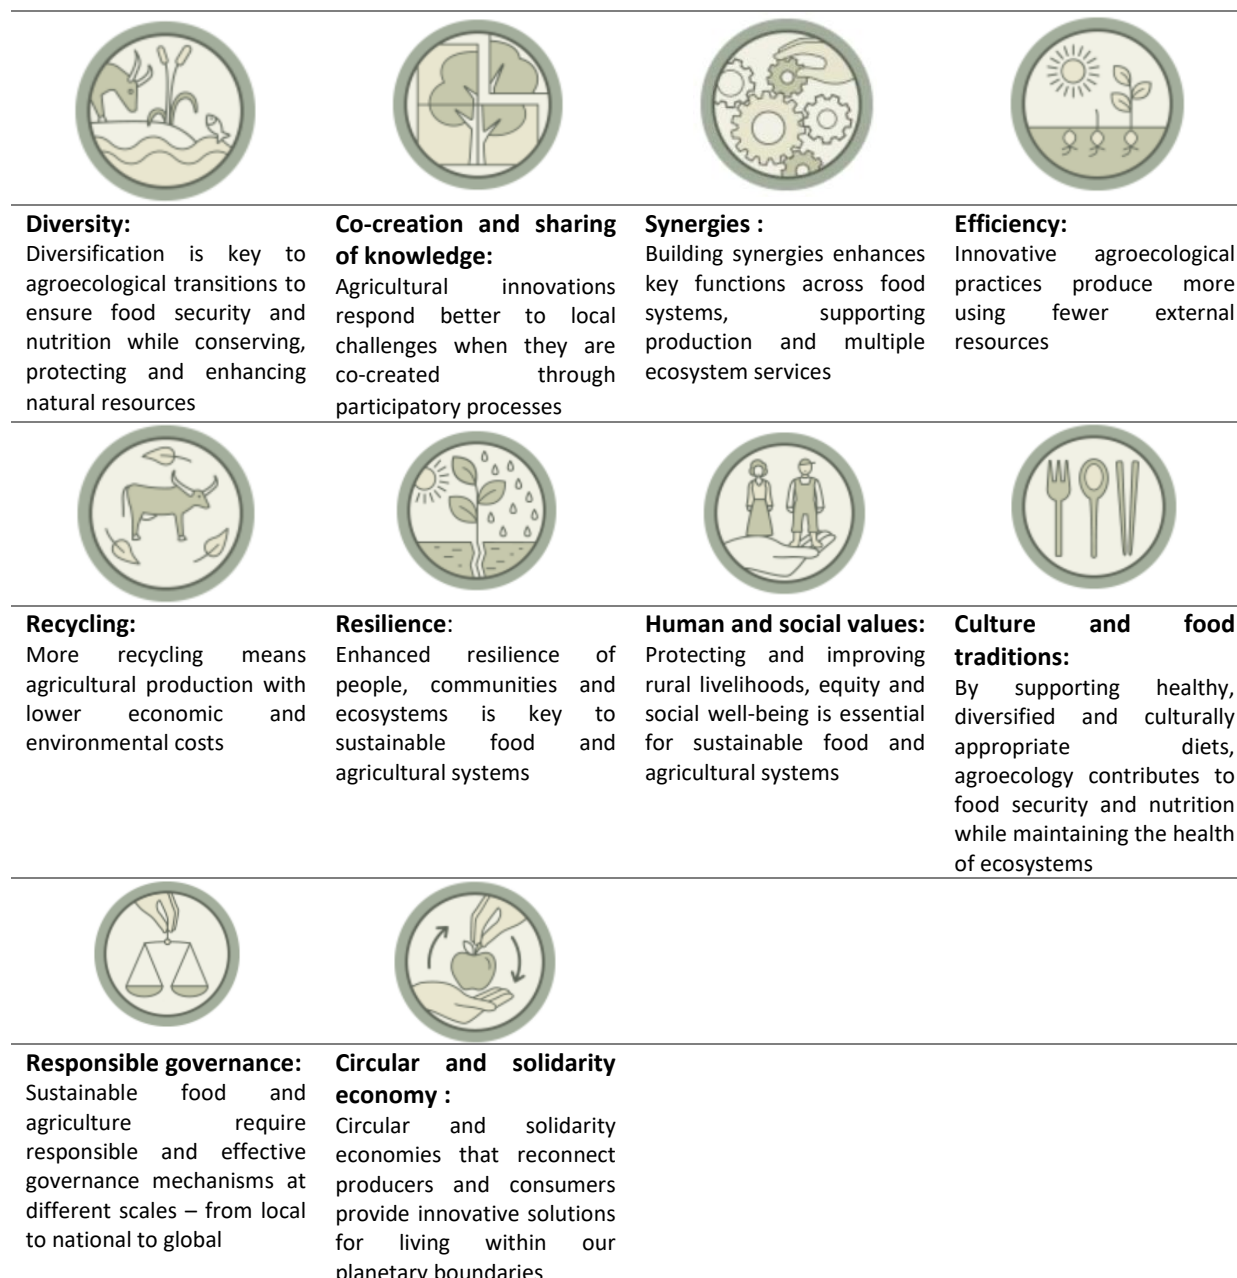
| | | | |
|---|---|---|---|
| **Diversity:** Diversification is key to agroecological transitions to ensure food security and nutrition while conserving, protecting and enhancing natural resources | **Co-creation and sharing of knowledge:** Agricultural innovations respond better to local challenges when they are co-created through participatory processes | **Synergies :** Building synergies enhances key functions across food systems, supporting production and multiple ecosystem services | **Efficiency:** Innovative agroecological practices produce more using fewer external resources |
| **Recycling:** More recycling means agricultural production with lower economic and environmental costs | **Resilience**: Enhanced resilience of people, communities and ecosystems is key to sustainable food and agricultural systems | **Human and social values:** Protecting and improving rural livelihoods, equity and social well-being is essential for sustainable food and agricultural systems | **Culture and food traditions:** By supporting healthy, diversified and culturally appropriate diets, agroecology contributes to food security and nutrition while maintaining the health of ecosystems |
| **Responsible governance:** Sustainable food and agriculture require responsible and effective governance mechanisms at different scales – from local to national to global | **Circular and solidarity economy :** Circular and solidarity economies that reconnect producers and consumers provide innovative solutions for living within our planetary boundaries | | |